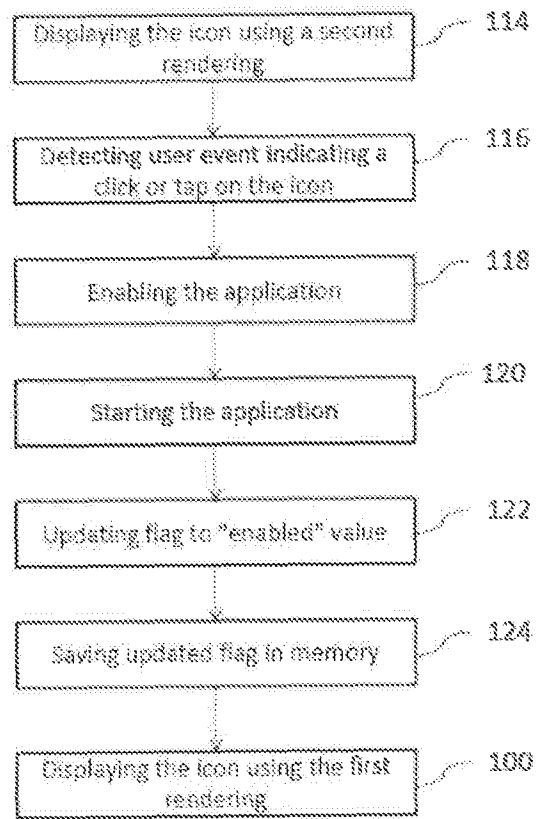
Displaying the icon using a second rendering

114

Detecting user event indicating a click or tap on the icon

116

Enabling the application

118

Starting the application

120

Updating flag to "enabled" value

122

Saving updated flag in memory

124

Displaying the icon using the first rendering

100